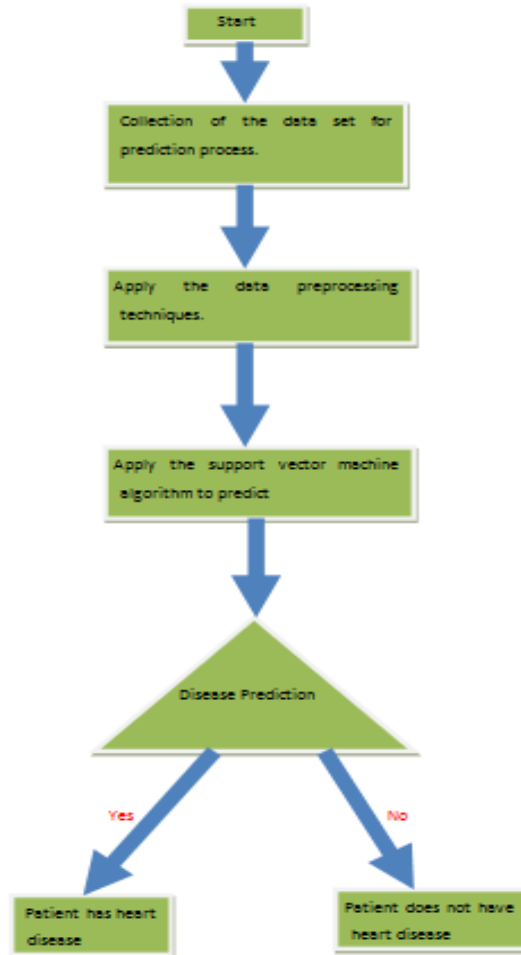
Start

Collection of the data set for prediction process.

Apply the data preprocessing techniques.

Apply the support vector machine algorithm to predict

Disease Prediction

Yes

No

Patient has heart disease

Patient does not have heart disease